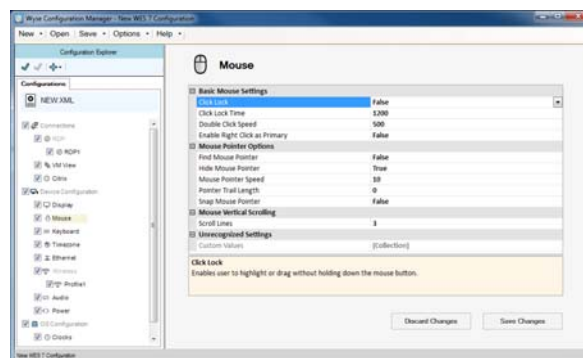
Wyse Configuration Manager - New WES 7 Configuration

New • Open Save • Options • Help •

Configuration Explorer

Configurations

NEW.XML

Connections
RDP
RDP1
VM View
Citrix
Device Configuration
Display
Mouse
Keyboard
Timezone
Ethernet
Wireless
Profile1
Audio
Power
OS Configuration
Clocks

Mouse

| Basic Mouse Settings | |
|---|---|
| Click Lock | False |
| Click Lock Time | 1200 |
| Double Click Speed | 500 |
| Enable Right Click as Primary | False |
| **Mouse Pointer Options** | |
| Find Mouse Pointer | False |
| Hide Mouse Pointer | True |
| Mouse Pointer Speed | 10 |
| Pointer Trail Length | 0 |
| Snap Mouse Pointer | False |
| **Mouse Vertical Scrolling** | |
| Scroll Lines | 3 |
| **Unrecognized Settings** | |
| Custom Values | (Collection) |

Click Lock
Enables user to highlight or drag without holding down the mouse button.

Discard Changes

Save Changes

New WES 7 Configuration